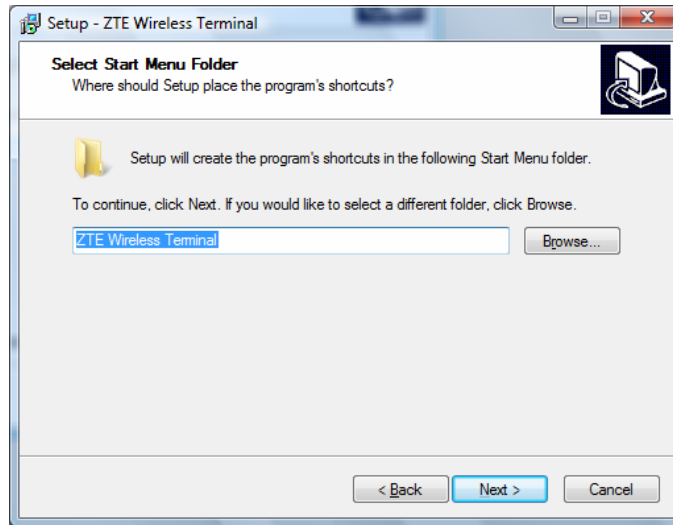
Setup - ZTE Wireless Terminal

Select Start Menu Folder
Where should Setup place the program's shortcuts?

Setup will create the program's shortcuts in the following Start Menu folder.

To continue, click Next. If you would like to select a different folder, click Browse.

ZTE Wireless Terminal

Browse...

< Back

Next >

Cancel